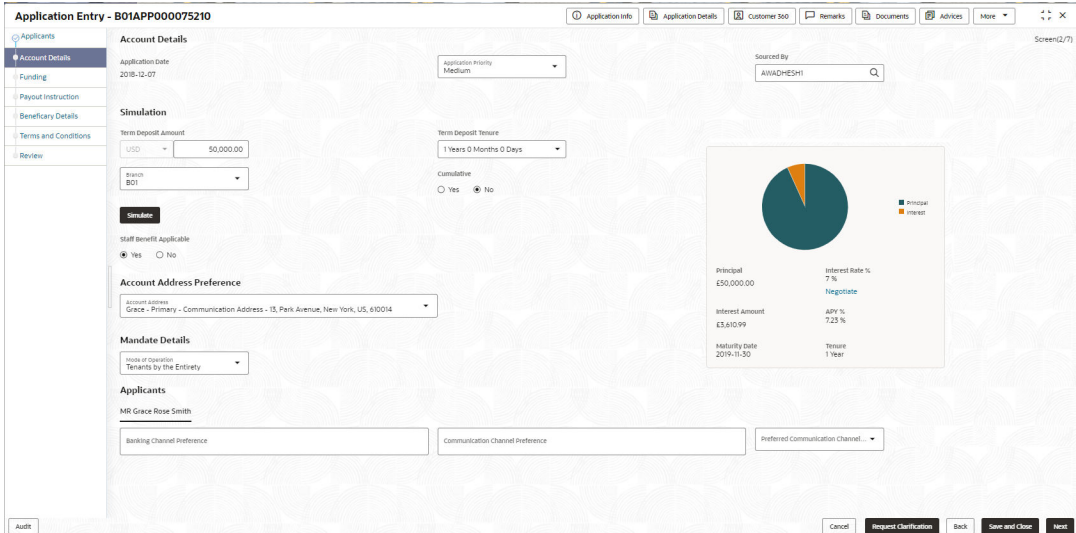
Application Entry - B01APP000075210

Application Info | Application Details | Customer 360 | Remarks | Documents | Advices | More

Screen(2/7)

Applicants
Account Details
Funding
Payout Instruction
Beneficary Details
Terms and Conditions
Review

Account Details

Application Date
2018-12-07

Application Priority
Medium

Sourced By
AWADHESH1

Simulation

Term Deposit Amount
USD 50,000.00

Term Deposit Tenure
1 Years 0 Months 0 Days

Branch
B01

Cumulative
Yes No

Simulate

Staff Benefit Applicable
Yes No

Principal
Interest

Principal
£50,000.00

Interest Rate %
7 %
Negotiate

Interest Amount
£3,610.99

APY %
7.23 %

Maturity Date
2019-11-30

Tenure
1 Year

Account Address Preference

Account Address
Grace - Primary - Communication Address - 13, Park Avenue, New York, US, 610014

Mandate Details

Mode of Operation
Tenants by the Entirety

Applicants

MR Grace Rose Smith

Banking Channel Preference

Communication Channel Preference

Preferred Communication Channel...

Audit

Cancel | Request Clarification | Back | Save and Close | Next